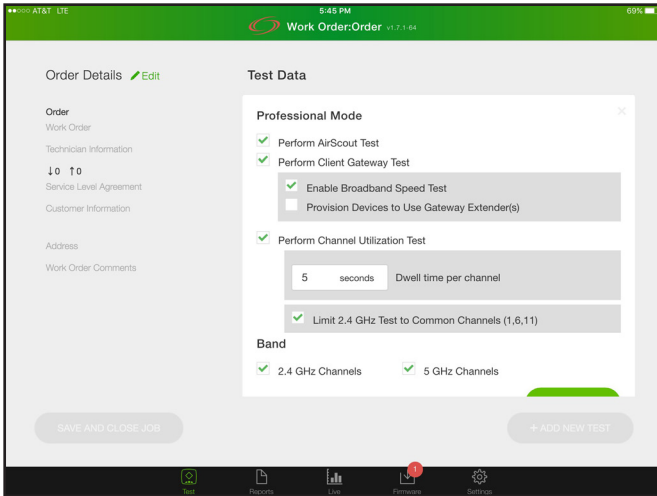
●●○○○ AT&T LTE
5:45 PM
69%
Work Order:Order v1.7.1-64

Order Details Edit

Order
Work Order
Technician Information
↓0 ↑0
Service Level Agreement
Customer Information

Address
Work Order Comments

Test Data

Professional Mode

Perform AirScout Test
Perform Client Gateway Test
Enable Broadband Speed Test
Provision Devices to Use Gateway Extender(s)
Perform Channel Utilization Test
5 seconds Dwell time per channel
Limit 2.4 GHz Test to Common Channels (1,6,11)

Band
2.4 GHz Channels
5 GHz Channels

SAVE AND CLOSE JOB
+ ADD NEW TEST

Test
Reports
Live
1
Firmware
Settings